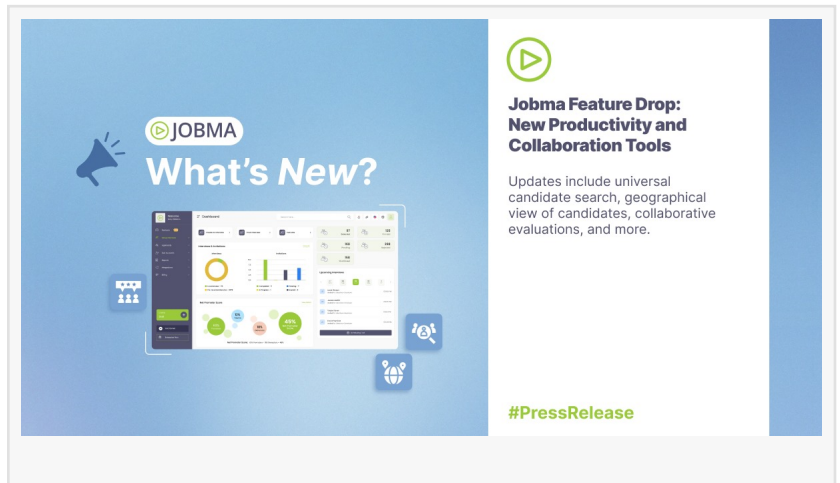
JOBMA

What's New?

Jobma Feature Drop: New Productivity and Collaboration Tools

Updates include universal candidate search, geographical view of candidates, collaborative evaluations, and more.

#PressRelease